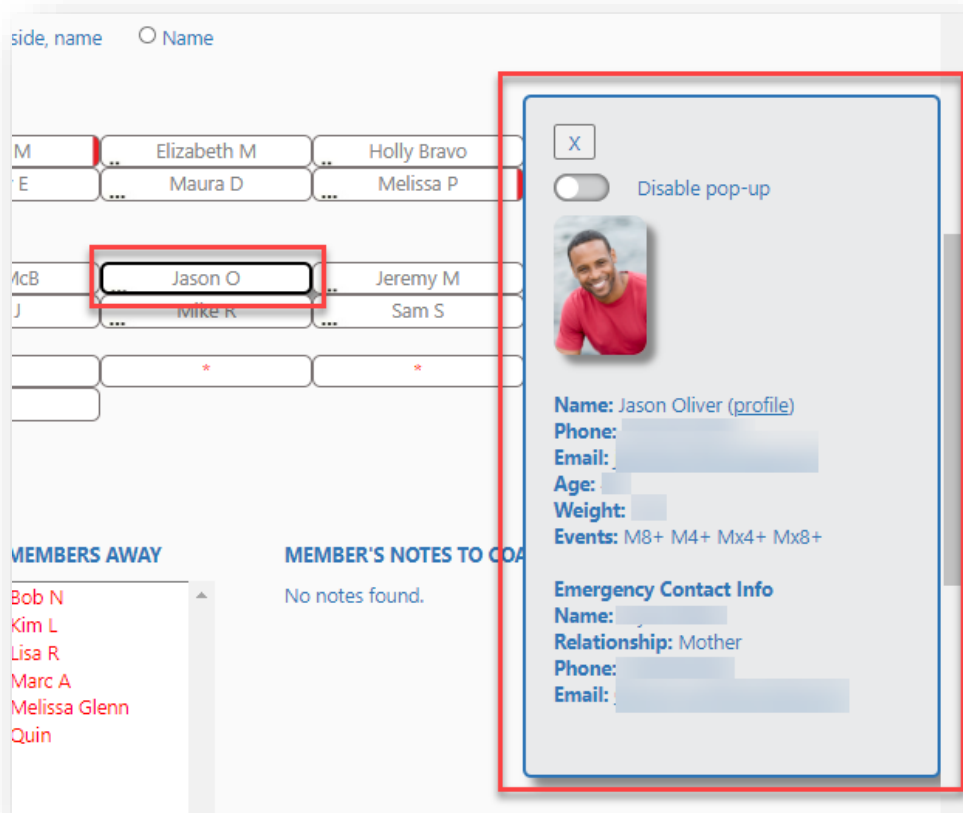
side, name ○ Name

M
Elizabeth M
Holly Bravo
E
Maura D
Melissa P

McB
Jason O
Jeremy M
J
Mike R
Sam S

*
*

MEMBERS AWAY
Bob N
Kim L
Lisa R
Marc A
Melissa Glenn
Quin

MEMBER'S NOTES TO CO
No notes found.

X
Disable pop-up

Name: Jason Oliver (profile)
Phone: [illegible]
Email: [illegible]
Age: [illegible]
Weight: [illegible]
Events: M8+ M4+ Mx4+ Mx8+

Emergency Contact Info
Name: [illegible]
Relationship: Mother
Phone: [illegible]
Email: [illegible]